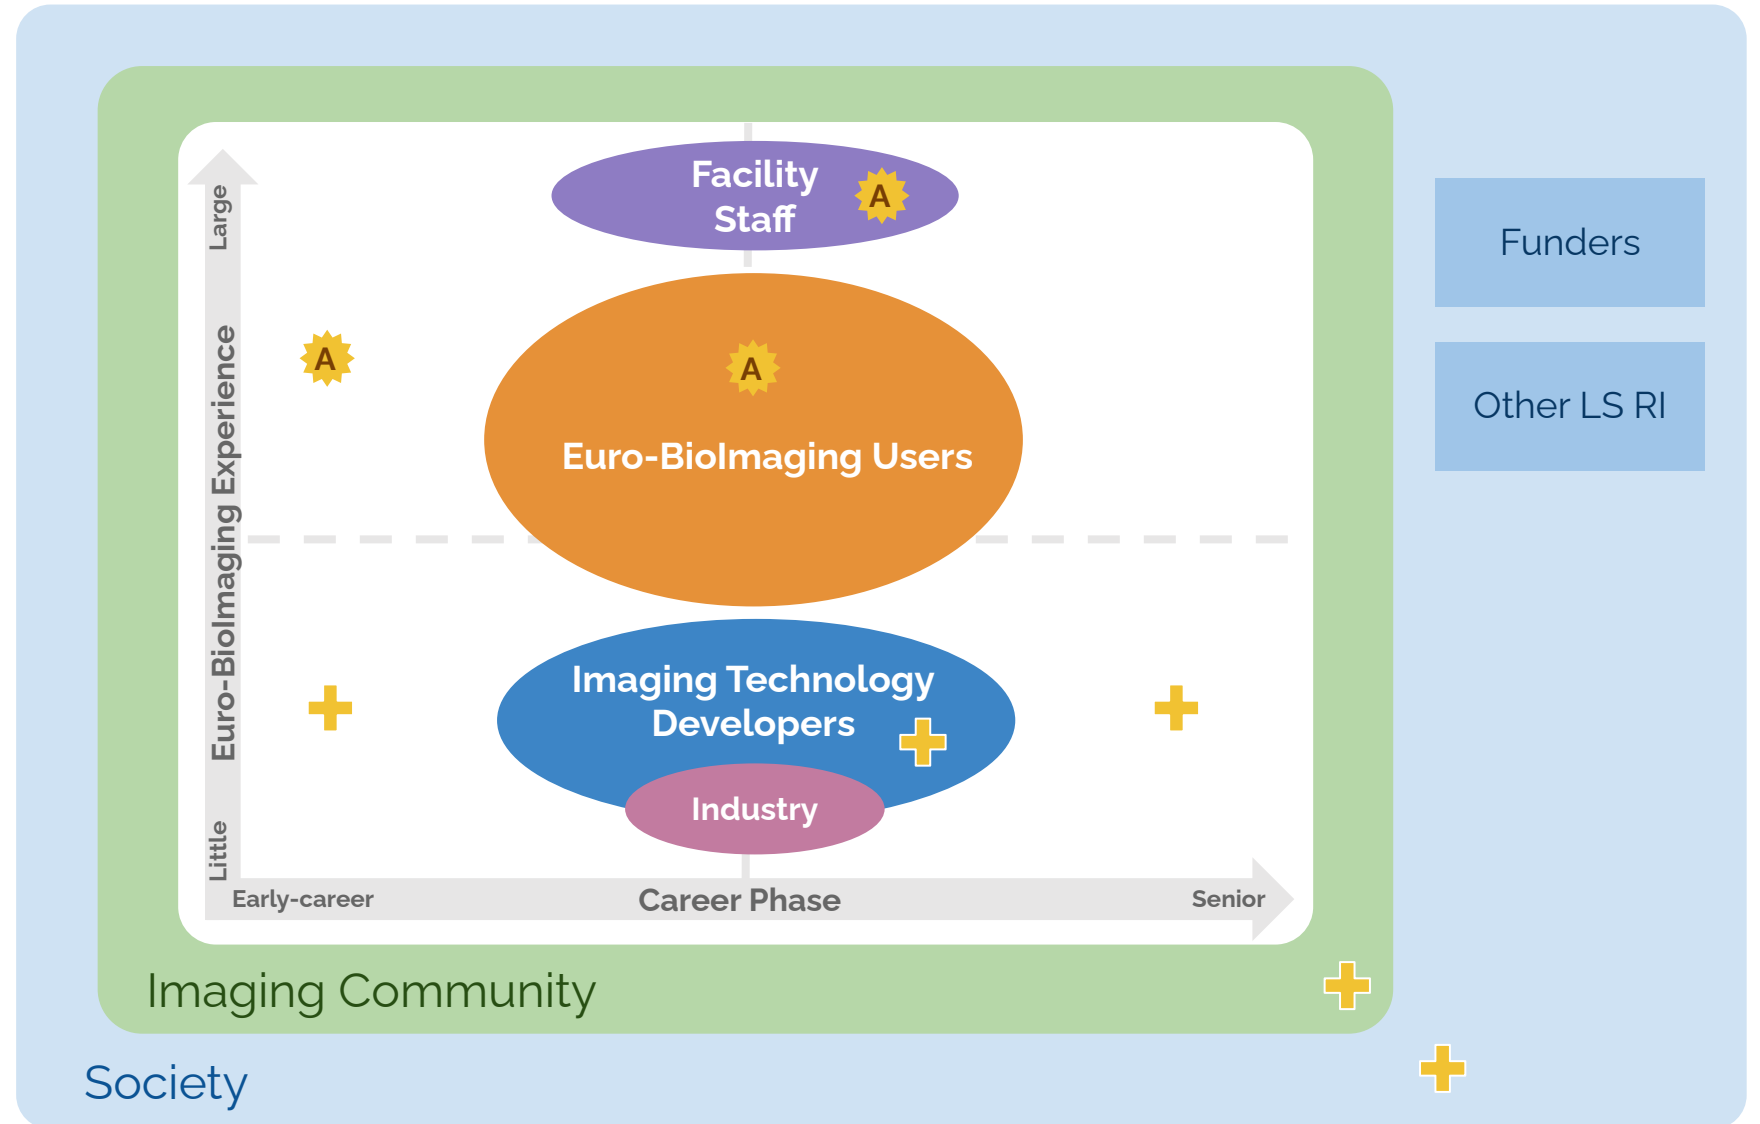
Facility Staff

A

Funders

Large

Euro-BioImaging Experience

A

A

Euro-BioImaging Users

Other LS RI

Imaging Technology Developers

Industry

Little

Early-career

Career Phase

Senior

Imaging Community

Society